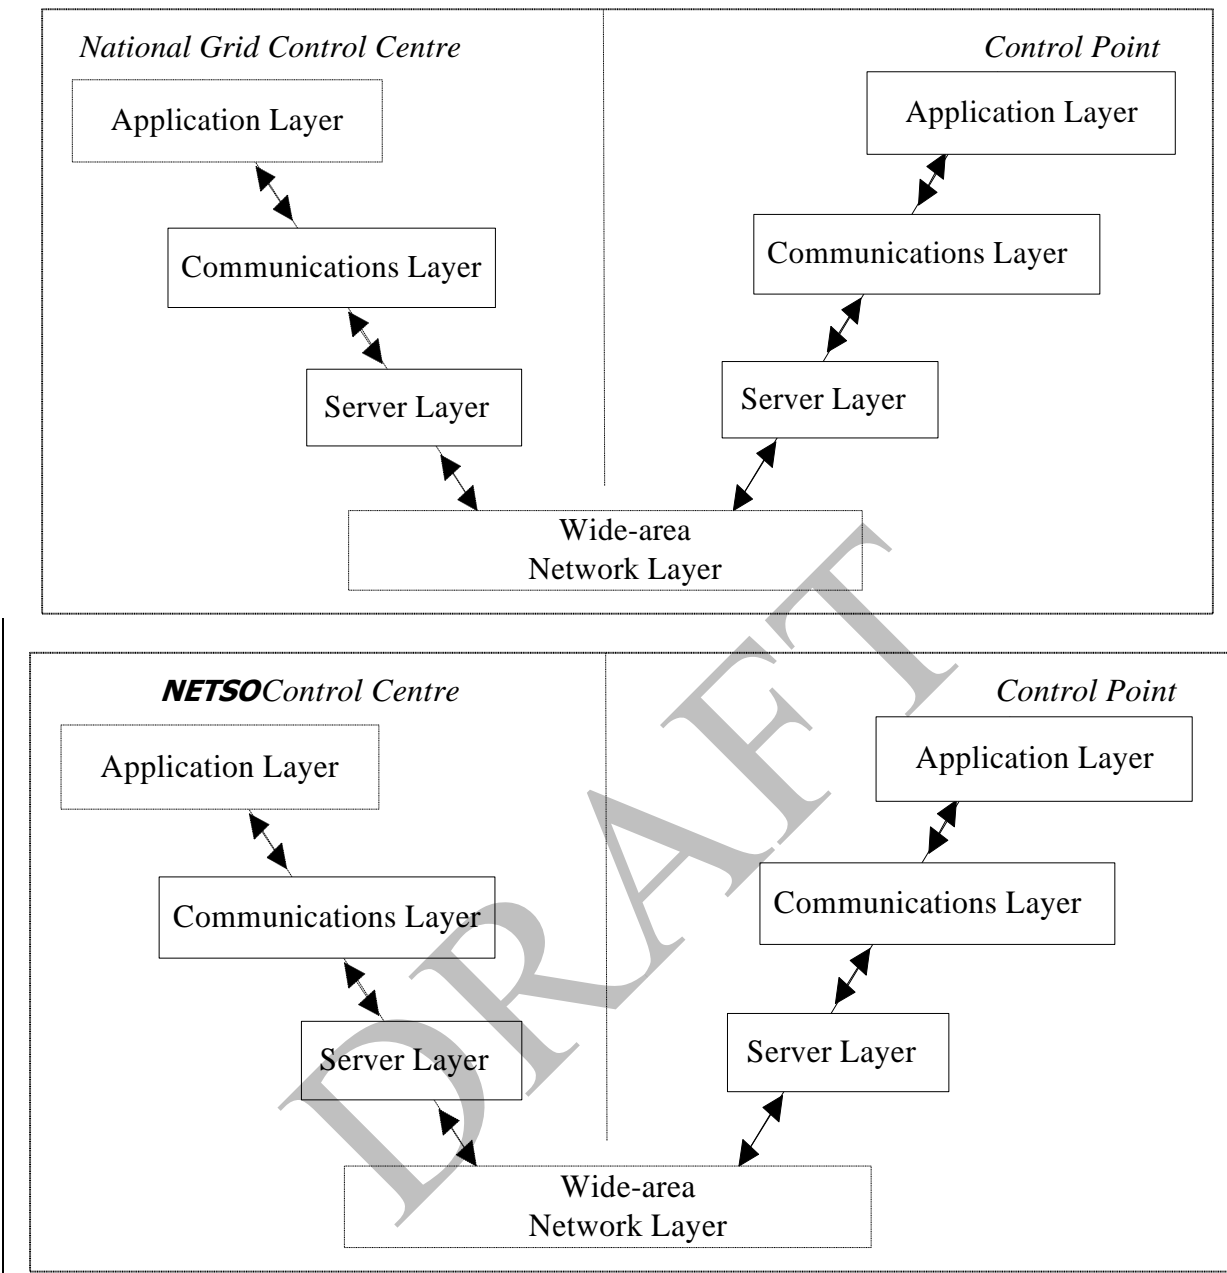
National Grid Control Centre

Control Point

Application Layer

Application Layer

Communications Layer

Communications Layer

Server Layer

Server Layer

Wide-area Network Layer

NETSOControl Centre

Control Point

Application Layer

Application Layer

Communications Layer

Communications Layer

Server Layer

Server Layer

Wide-area Network Layer

DRAFT